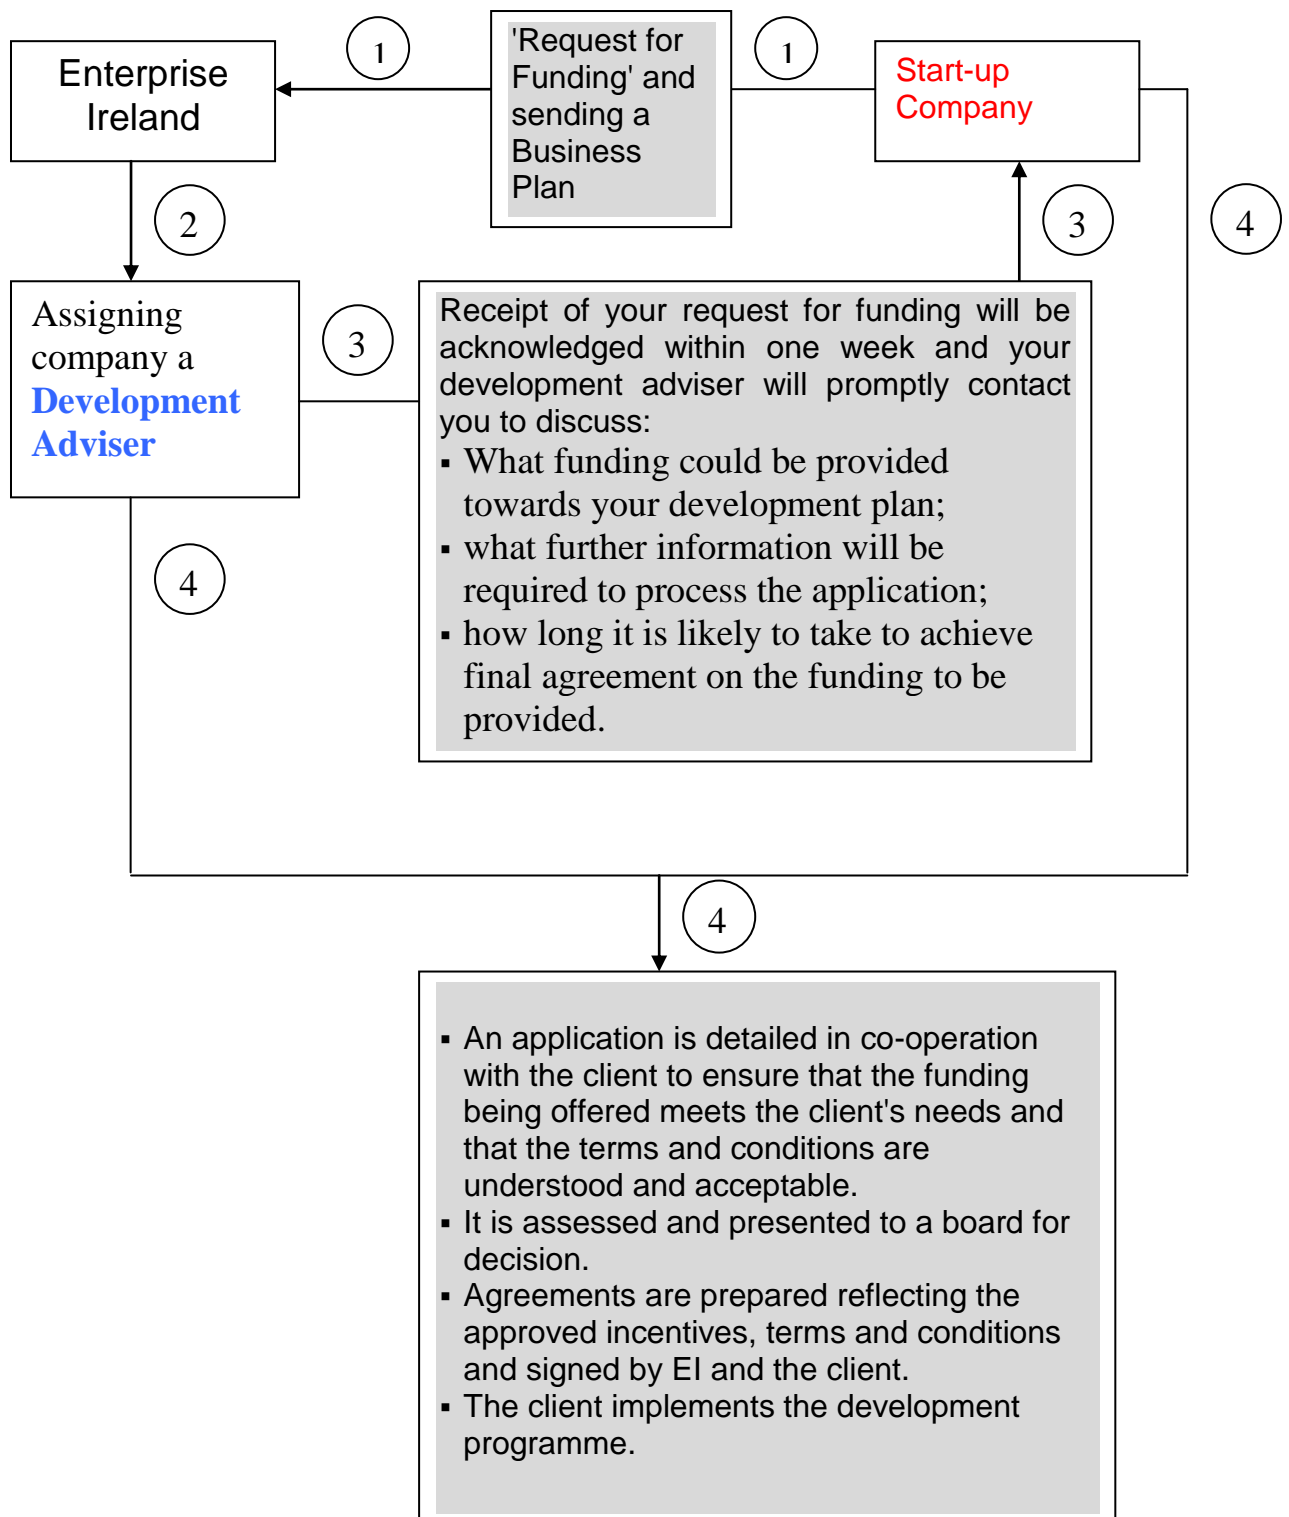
Enterprise Ireland

1

'Request for Funding' and sending a Business Plan

1

Start-up Company

2

3

4

Assigning company a **Development Adviser**

3

Receipt of your request for funding will be acknowledged within one week and your development adviser will promptly contact you to discuss:

- What funding could be provided towards your development plan;
- what further information will be required to process the application;
- how long it is likely to take to achieve final agreement on the funding to be provided.

4

4

- An application is detailed in co-operation with the client to ensure that the funding being offered meets the client's needs and that the terms and conditions are understood and acceptable.
- It is assessed and presented to a board for decision.
- Agreements are prepared reflecting the approved incentives, terms and conditions and signed by EI and the client.
- The client implements the development programme.